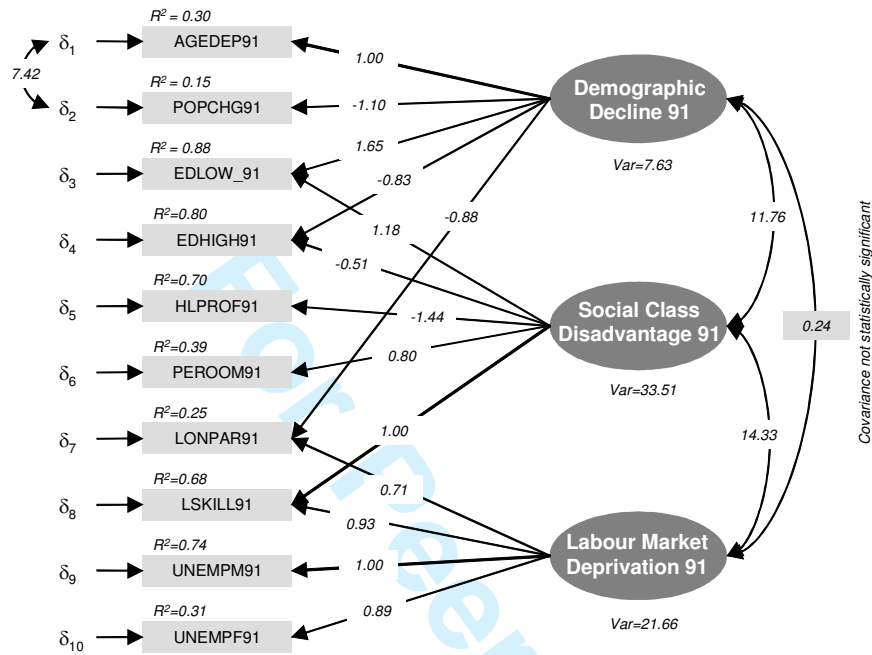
$R^2 = 0.30$
$\delta_1$ AGEDEP91
7.42
$R^2 = 0.15$
$\delta_2$ POPCHG91
$R^2 = 0.88$
$\delta_3$ EDLOW_91
$R^2=0.80$
$\delta_4$ EDHIGH91
$R^2=0.70$
$\delta_5$ HLPROF91
$R^2=0.39$
$\delta_6$ PEROOM91
$R^2=0.25$
$\delta_7$ LONPAR91
$R^2=0.68$
$\delta_8$ LSKILL91
$R^2=0.74$
$\delta_9$ UNEMPM91
$R^2=0.31$
$\delta_{10}$ UNEMPF91

1.00
-1.10
1.65
-0.83
-0.88
1.18
-0.51
-1.44
0.80
1.00
0.71
0.93
1.00
0.89

Demographic Decline 91
Var=7.63
11.76
Social Class Disadvantage 91
Var=33.51
0.24
14.33
Labour Market Deprivation 91
Var=21.66

Covariance not statistically significant

For Peer